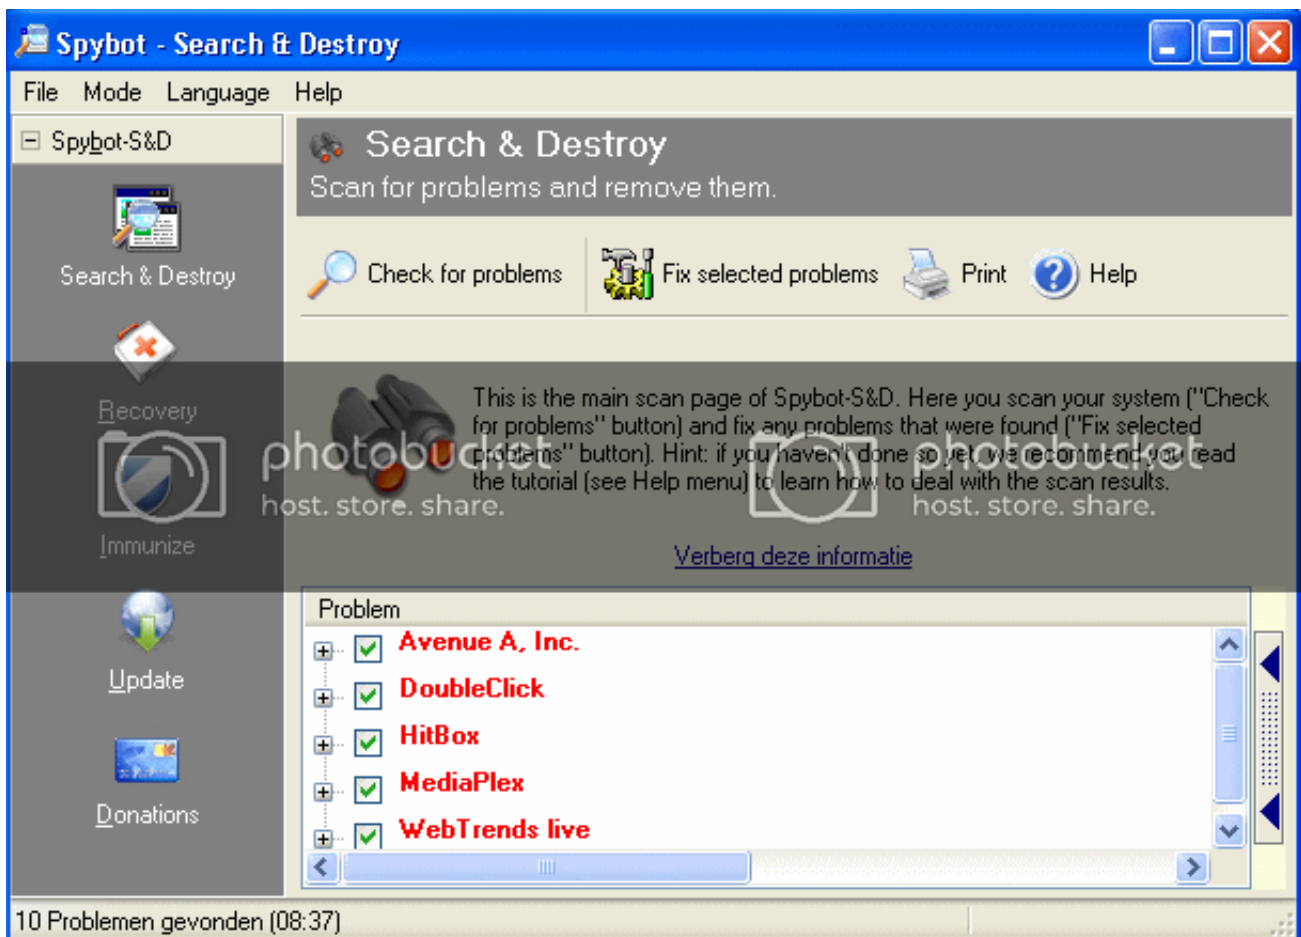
Spybot - Search & Destroy

File Mode Language Help

Spybot-S&D

Search & Destroy

Recovery

Immunize

Update

Donations

Search & Destroy
Scan for problems and remove them.

Check for problems Fix selected problems Print Help

This is the main scan page of Spybot-S&D. Here you scan your system ("Check for problems" button) and fix any problems that were found ("Fix selected problems" button). Hint: if you haven't done so yet, we recommend you read the tutorial (see Help menu) to learn how to deal with the scan results.

photobucket host. store. share.

photobucket host. store. share.

Verberg deze informatie

Problem

Avenue A, Inc.
DoubleClick
HitBox
MediaPlex
WebTrends live

10 Problemen gevonden (08:37)